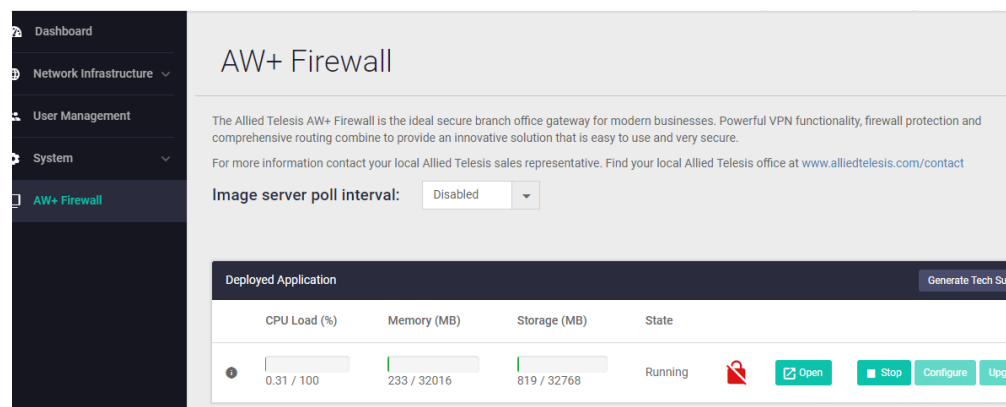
Dashboard
Network Infrastructure
User Management
System
AW+ Firewall

AW+ Firewall

The Allied Telesis AW+ Firewall is the ideal secure branch office gateway for modern businesses. Powerful VPN functionality, firewall protection and comprehensive routing combine to provide an innovative solution that is easy to use and very secure.

For more information contact your local Allied Telesis sales representative. Find your local Allied Telesis office at www.alliedtelesis.com/contact

Image server poll interval: Disabled

Deployed Application
Generate Tech Su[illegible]

| | CPU Load (%) | Memory (MB) | Storage (MB) | State | | | |
|---|---|---|---|---|---|---|---|
| | 0.31 / 100 | 233 / 32016 | 819 / 32768 | Running | Open | Stop | Configure Upg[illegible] |